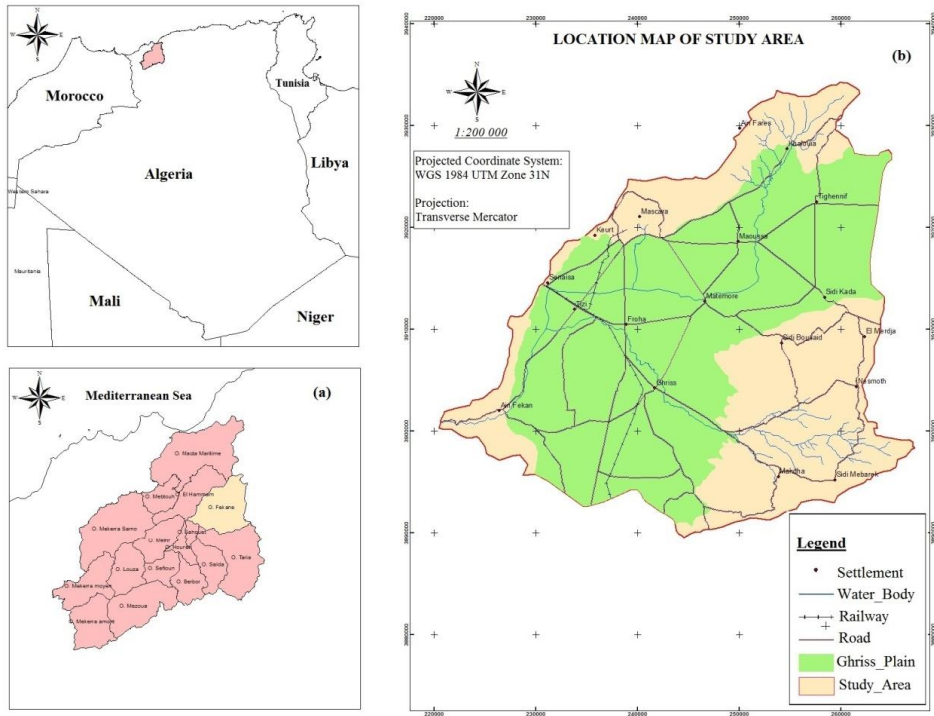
N
W E
S

Morocco

Tunisia

Algeria

Libya

Western Sahara

Mauritania

Mali

Niger

N
W E
S

Mediterranean Sea

(a)

O. Macta Maritime
O. Melrioun
El Hammam
O. Fekane
O. Mekerra Sarno
U. Mekrr
O. Sahouet
Hounet
O. Taria
O. Louza
O. Saf oun
O. Saida
O. Berbor
O. Mekerra moyen
O. Mezoua
O. Mekerra amont

220000 230000 240000 250000 260000

LOCATION MAP OF STUDY AREA

(b)

N
W E
S

1:200 000

Projected Coordinate System:
WGS 1984 UTM Zone 31N

Projection:
Transverse Mercator

Ain Fares
Khalouia
Tighennif
Mascara
Keurt
Maoussa
Sehailia
Sidi Kada
Matemore
Sig
Froha
Sidi Boussaid
El Merdja
Ghriss
Nesmoth
Ain Fekan
Makdha
Sidi Mebarek

Legend
Settlement
Water_Body
Railway
Road
Ghriss_Plain
Study_Area

220000 230000 240000 250000 260000